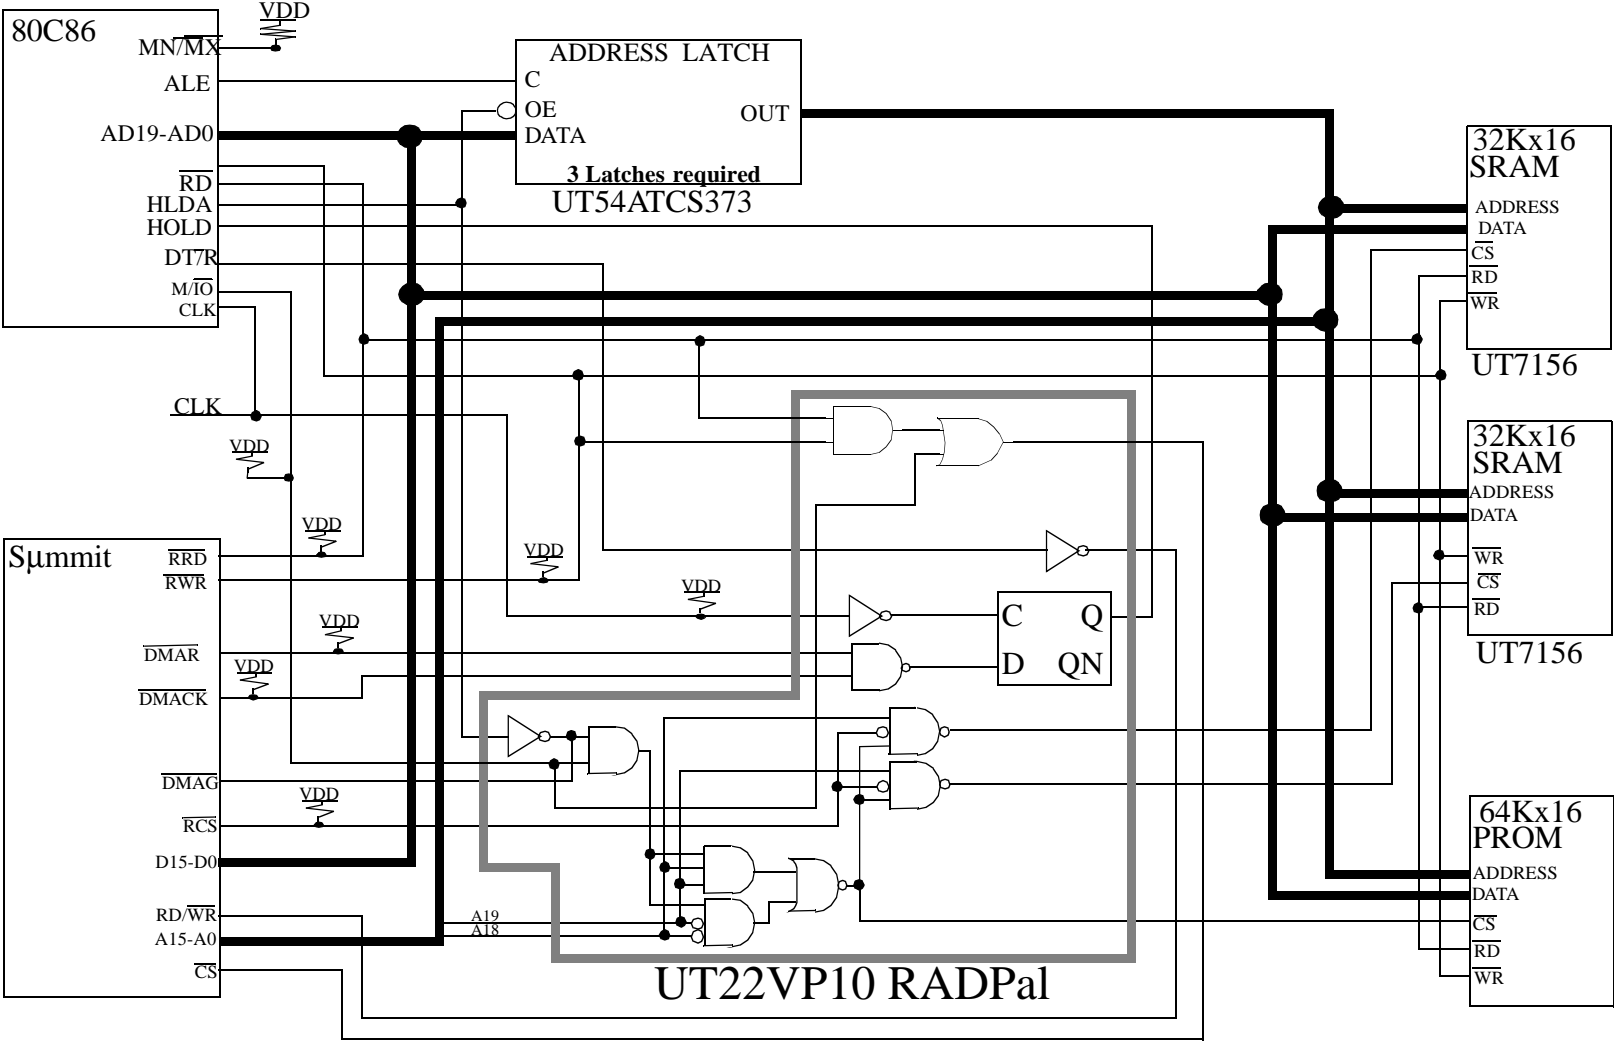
VDD
80C86
MN/$\overline{MX}$
ALE
AD19-AD0
$\overline{RD}$
HLDA
HOLD
DT7R
M/$\overline{IO}$
CLK

ADDRESS LATCH
C
OE
DATA
OUT
3 Latches required
UT54ATCS373

32Kx16
SRAM
ADDRESS
DATA
$\overline{CS}$
$\overline{RD}$
$\overline{WR}$
UT7156

CLK
VDD

32Kx16
SRAM
ADDRESS
DATA
$\overline{WR}$
$\overline{CS}$
$\overline{RD}$
UT7156

Sμmmit
$\overline{RRD}$
$\overline{RWR}$
VDD
VDD
VDD
VDD
$\overline{DMAR}$
VDD
$\overline{DMACK}$
C
Q
D
QN
$\overline{DMAG}$
VDD
$\overline{RCS}$
D15-D0
RD/$\overline{WR}$
A15-A0
$\overline{CS}$
A19
A18

64Kx16
PROM
ADDRESS
DATA
$\overline{CS}$
$\overline{RD}$
$\overline{WR}$

UT22VP10 RADPal